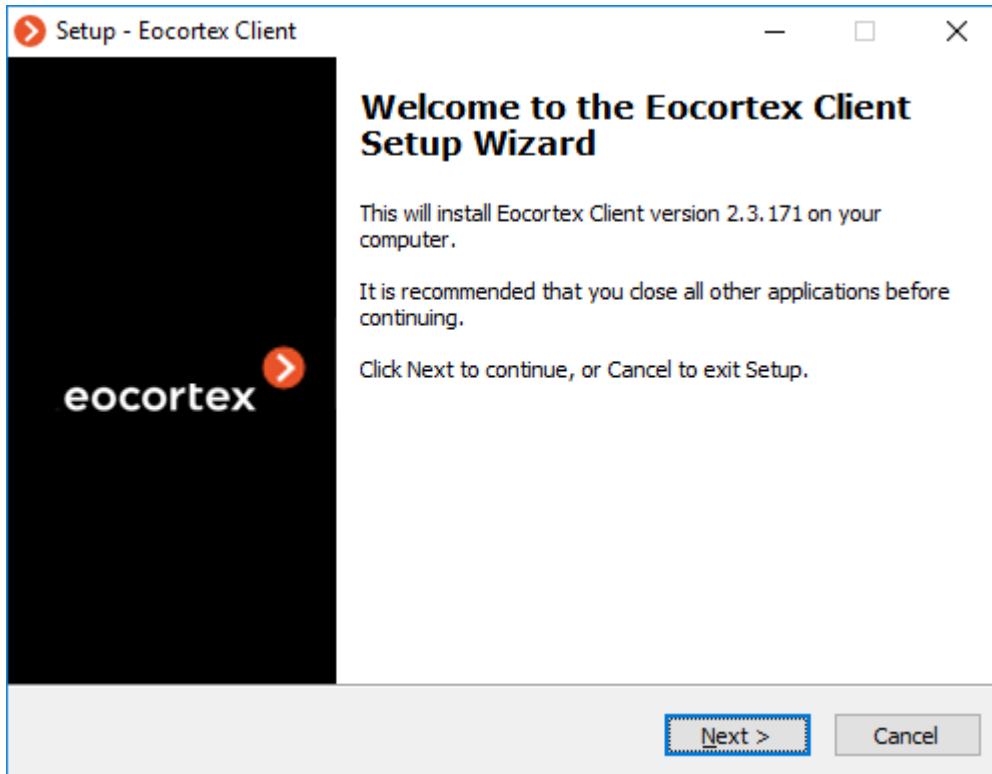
Setup - Eocortex Client

eocortex

Welcome to the Eocortex Client Setup Wizard

This will install Eocortex Client version 2.3.171 on your computer.

It is recommended that you close all other applications before continuing.

Click Next to continue, or Cancel to exit Setup.

Next >

Cancel